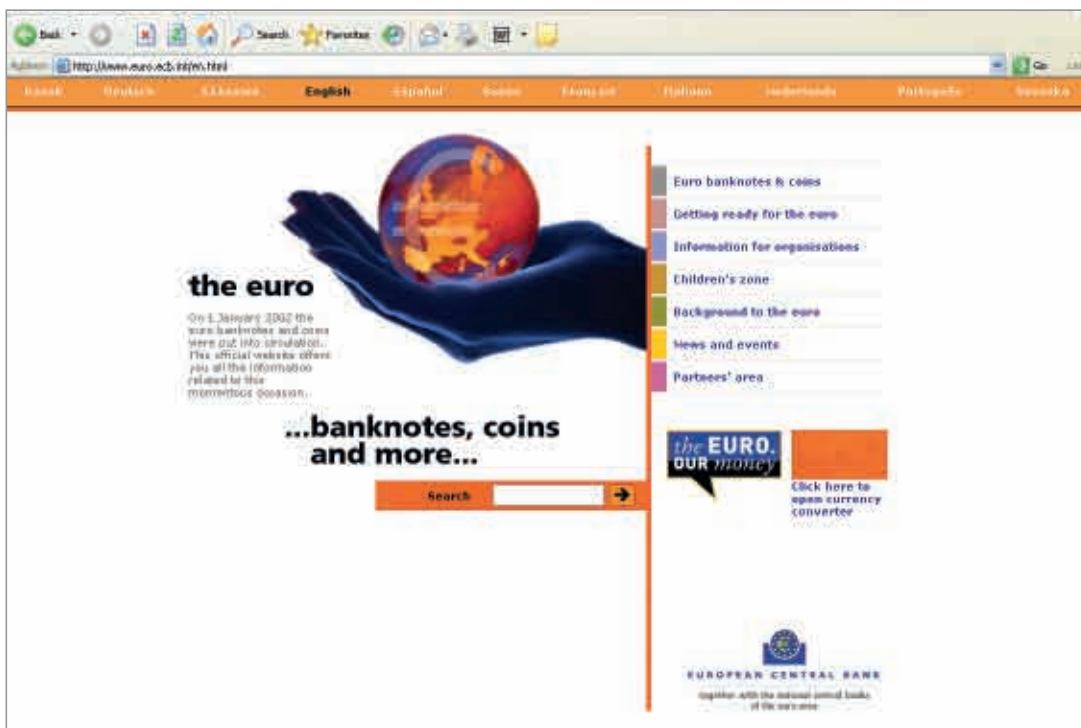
Back · Search Favorites
Address http://www.euro.ecb.int/en.html Go Links

Dansk Deutsch Ελληνικά English Español Suomi Français Italiano Nederlands Português Svenska

the euro

On 1 January 2002 the euro banknotes and coins were put into circulation. This official website offers you all the information related to this momentous occasion.

...banknotes, coins and more...

Search

Euro banknotes & coins
Getting ready for the euro
Information for organisations
Children's zone
Background to the euro
News and events
Partners' area

the EURO. OUR money

Click here to open currency converter

EUROPEAN CENTRAL BANK
together with the national central banks of the euro area